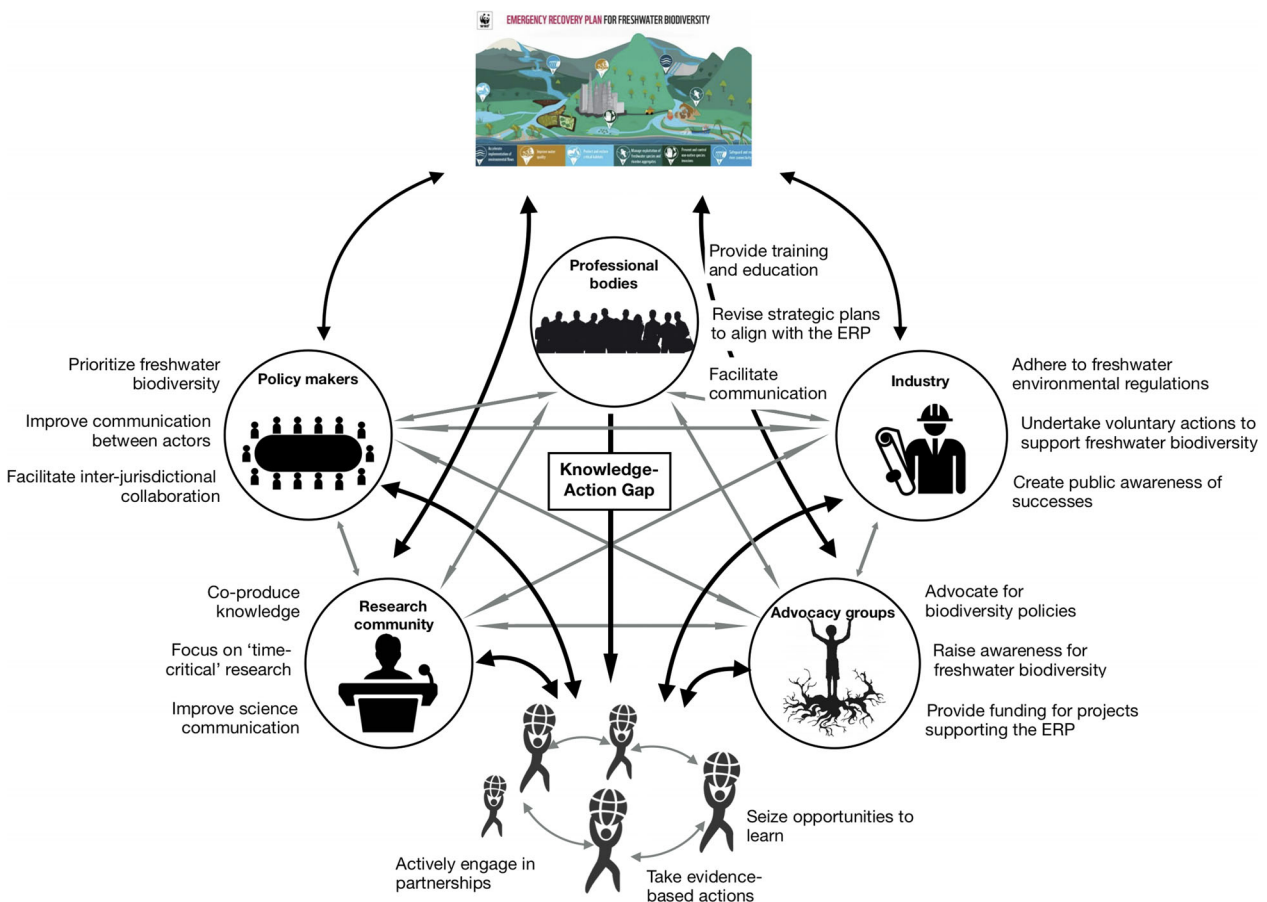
EMERGENCY RECOVERY PLAN FOR FRESHWATER BIODIVERSITY

Professional bodies

Provide training and education

Revise strategic plans to align with the ERP

Facilitate communication

Policy makers

Prioritize freshwater biodiversity

Improve communication between actors

Facilitate inter-jurisdictional collaboration

Industry

Adhere to freshwater environmental regulations

Undertake voluntary actions to support freshwater biodiversity

Create public awareness of successes

Knowledge-Action Gap

Research community

Co-produce knowledge

Focus on 'time-critical' research

Improve science communication

Advocacy groups

Advocate for biodiversity policies

Raise awareness for freshwater biodiversity

Provide funding for projects supporting the ERP

Seize opportunities to learn

Actively engage in partnerships

Take evidence-based actions